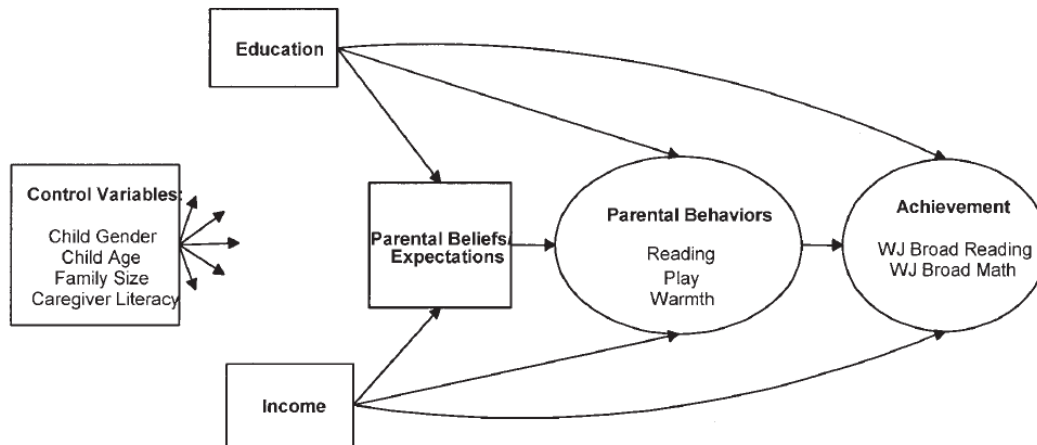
Education

Control Variables:

Child Gender
Child Age
Family Size
Caregiver Literacy

Parental Beliefs/ Expectations

Parental Behaviors

Reading
Play
Warmth

Achievement

WJ Broad Reading
WJ Broad Math

Income